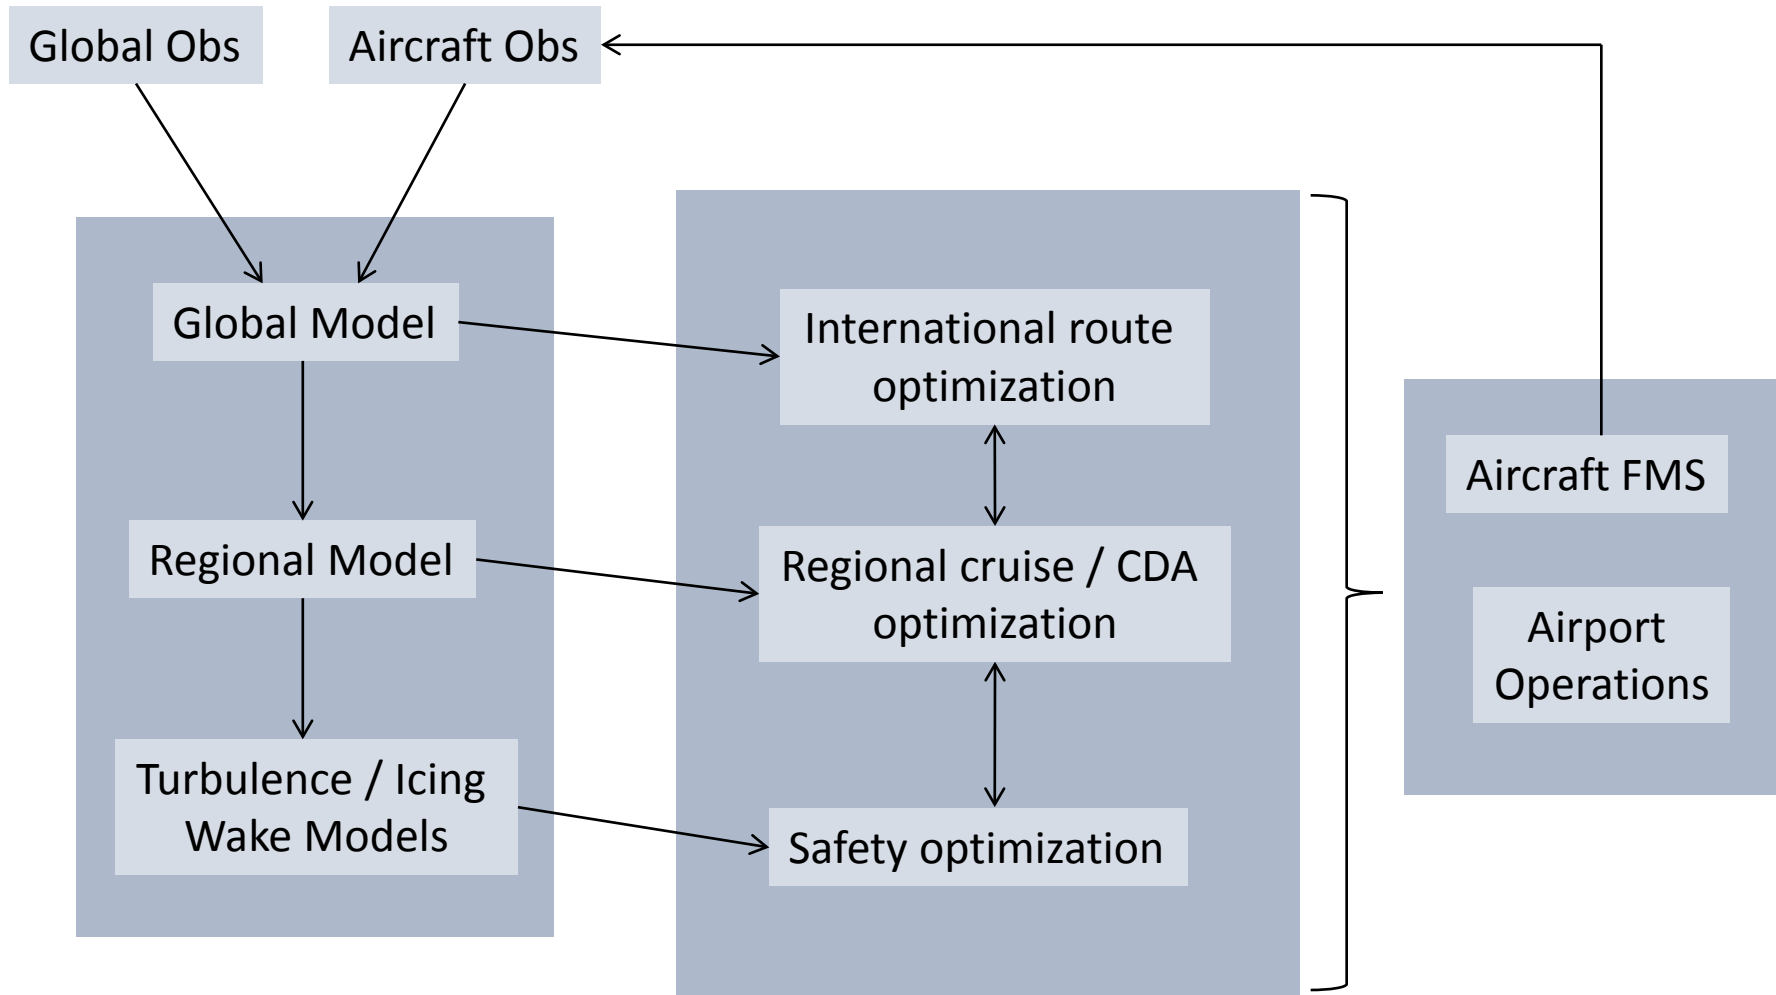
Global Obs

Aircraft Obs

Global Model

Regional Model

Turbulence / Icing Wake Models

International route optimization

Regional cruise / CDA optimization

Safety optimization

Aircraft FMS

Airport Operations